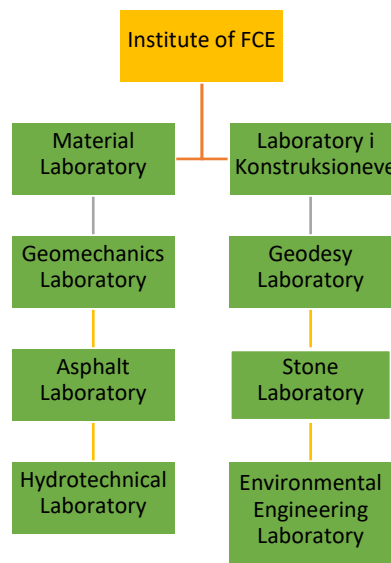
Institute of FCE

Material Laboratory

Geomechanics Laboratory

Asphalt Laboratory

Hydrotechnical Laboratory

Laboratory i Konstruksioneve

Geodesy Laboratory

Stone Laboratory

Environmental Engineering Laboratory